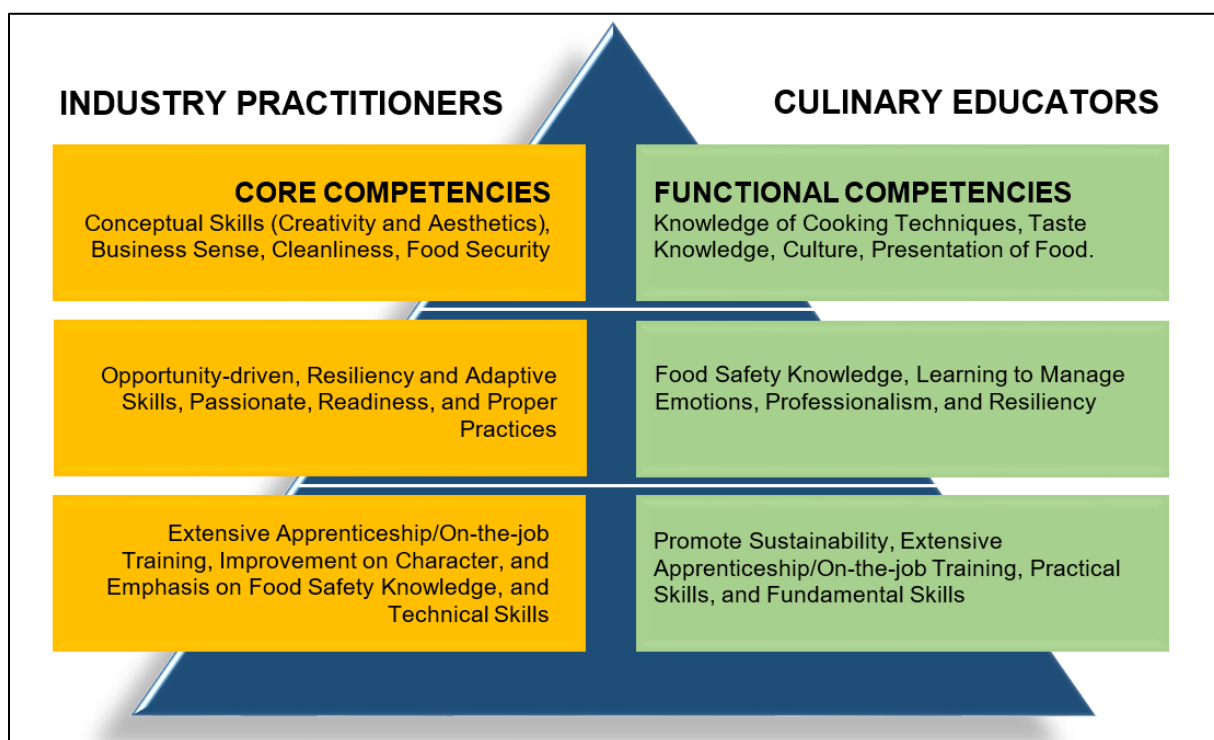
INDUSTRY PRACTITIONERS

CULINARY EDUCATORS

CORE COMPETENCIES
Conceptual Skills (Creativity and Aesthetics), Business Sense, Cleanliness, Food Security

FUNCTIONAL COMPETENCIES
Knowledge of Cooking Techniques, Taste Knowledge, Culture, Presentation of Food.

Opportunity-driven, Resiliency and Adaptive Skills, Passionate, Readiness, and Proper Practices

Food Safety Knowledge, Learning to Manage Emotions, Professionalism, and Resiliency

Extensive Apprenticeship/On-the-job Training, Improvement on Character, and Emphasis on Food Safety Knowledge, and Technical Skills

Promote Sustainability, Extensive Apprenticeship/On-the-job Training, Practical Skills, and Fundamental Skills